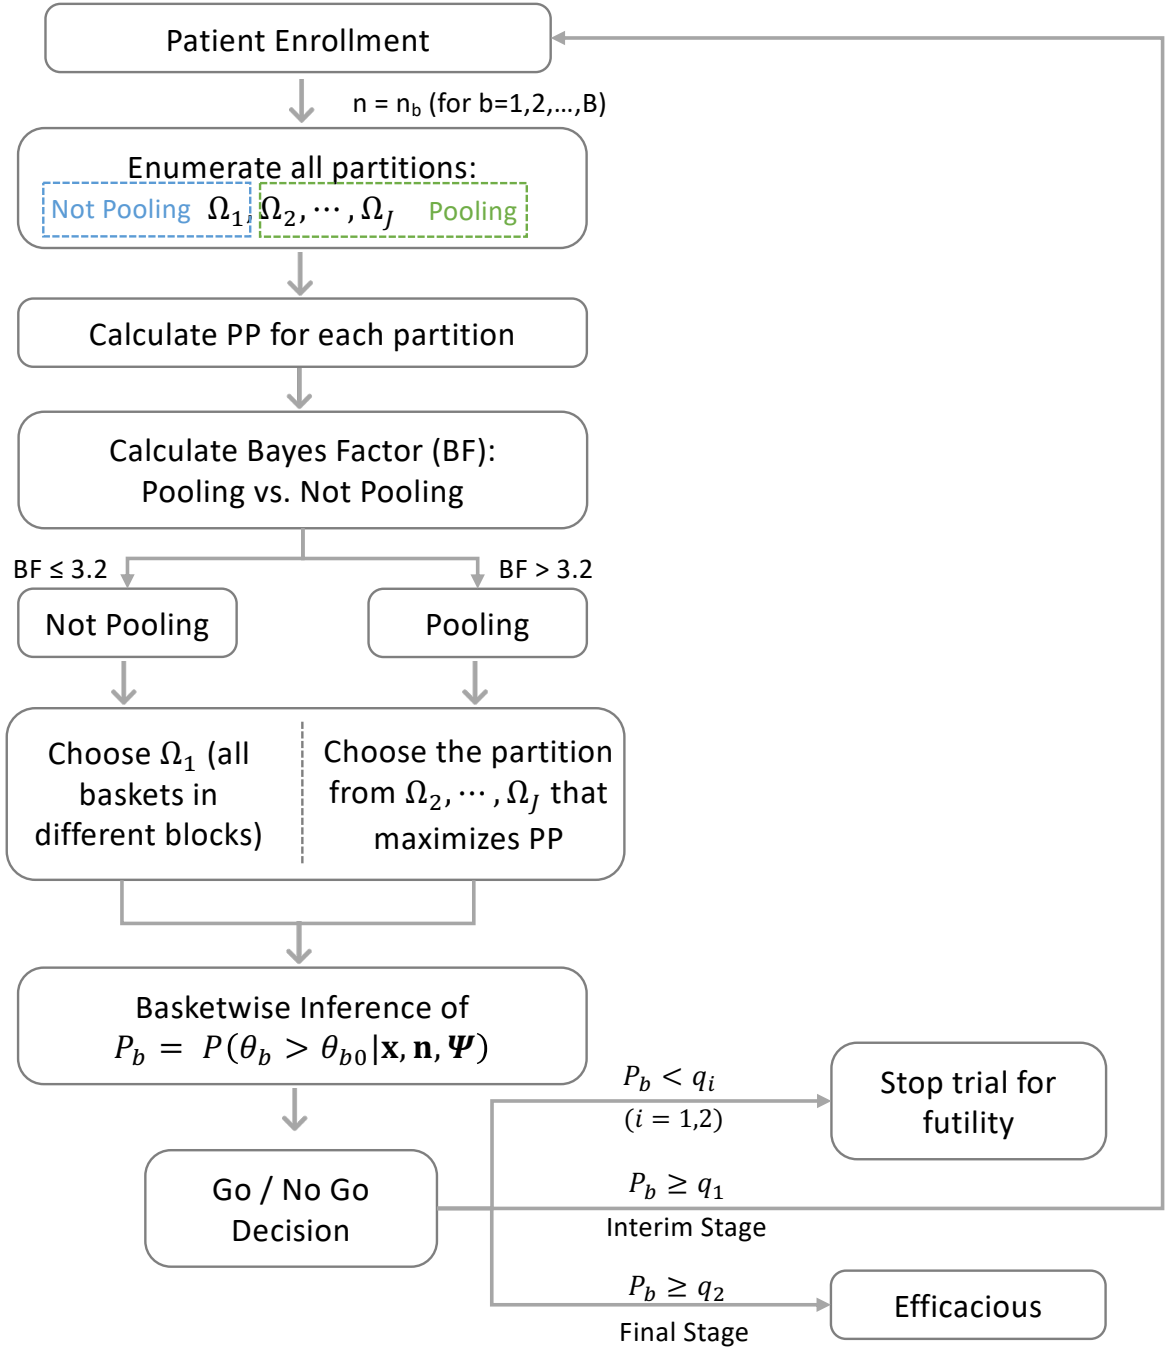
Patient Enrollment

n = $n_b$ (for b=1,2,…,B)

Enumerate all partitions:
Not Pooling $\Omega_1$, $\Omega_2, \cdots, \Omega_J$ Pooling

Calculate PP for each partition

Calculate Bayes Factor (BF):
Pooling vs. Not Pooling

BF ≤ 3.2

BF > 3.2

Not Pooling

Pooling

Choose $\Omega_1$ (all baskets in different blocks)

Choose the partition from $\Omega_2, \cdots, \Omega_J$ that maximizes PP

Basketwise Inference of
$P_b = P(\theta_b > \theta_{b0} | \mathbf{x}, \mathbf{n}, \boldsymbol{\Psi})$

$P_b < q_i$
$(i = 1,2)$

Stop trial for futility

Go / No Go Decision

$P_b \geq q_1$
Interim Stage

$P_b \geq q_2$
Final Stage

Efficacious